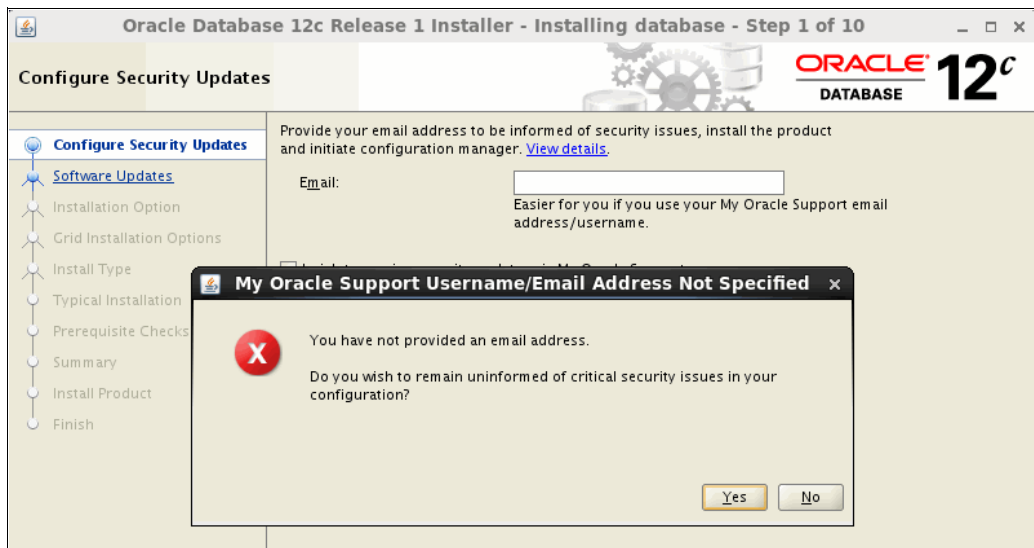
Oracle Database 12c Release 1 Installer - Installing database - Step 1 of 10

Configure Security Updates

ORACLE DATABASE $12^c$

Configure Security Updates
Software Updates
Installation Option
Grid Installation Options
Install Type
Typical Installation
Prerequisite Checks
Summary
Install Product
Finish

Provide your email address to be informed of security issues, install the product and initiate configuration manager. View details.

Email:

Easier for you if you use your My Oracle Support email address/username.

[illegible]

My Oracle Support Username/Email Address Not Specified

You have not provided an email address.

Do you wish to remain uninformed of critical security issues in your configuration?

Yes No